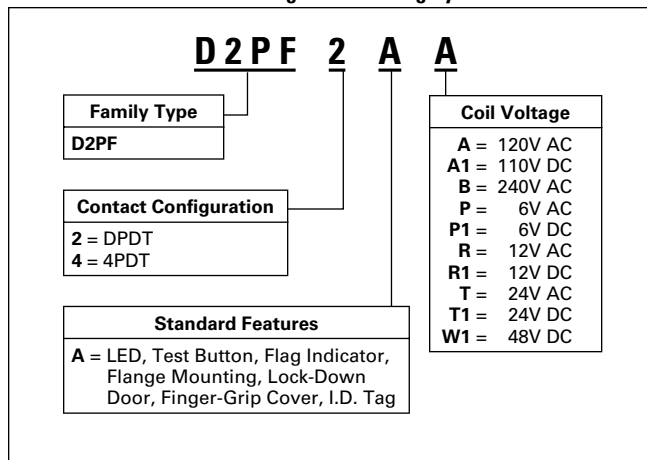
D2PF 2 A A

Family Type
D2PF

Contact Configuration
2 = DPDT
4 = 4PDT

Standard Features
A = LED, Test Button, Flag Indicator, Flange Mounting, Lock-Down Door, Finger-Grip Cover, I.D. Tag

Coil Voltage
A = 120V AC
A1 = 110V DC
B = 240V AC
P = 6V AC
P1 = 6V DC
R = 12V AC
R1 = 12V DC
T = 24V AC
T1 = 24V DC
W1 = 48V DC